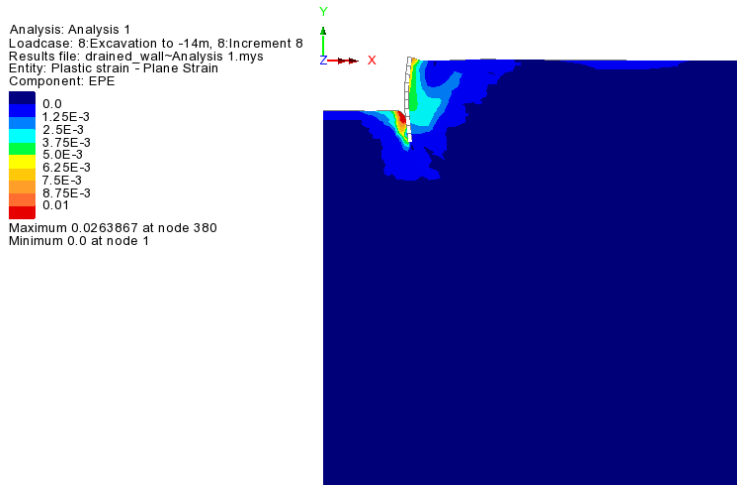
Analysis: Analysis 1
Loadcase: 8:Excavation to -14m, 8:Increment 8
Results file: drained_wall~Analysis 1.mys
Entity: Plastic strain - Plane Strain
Component: EPE

0.0
1.25E-3
2.5E-3
3.75E-3
5.0E-3
6.25E-3
7.5E-3
8.75E-3
0.01

Maximum 0.0263867 at node 380
Minimum 0.0 at node 1

Y
Z
X